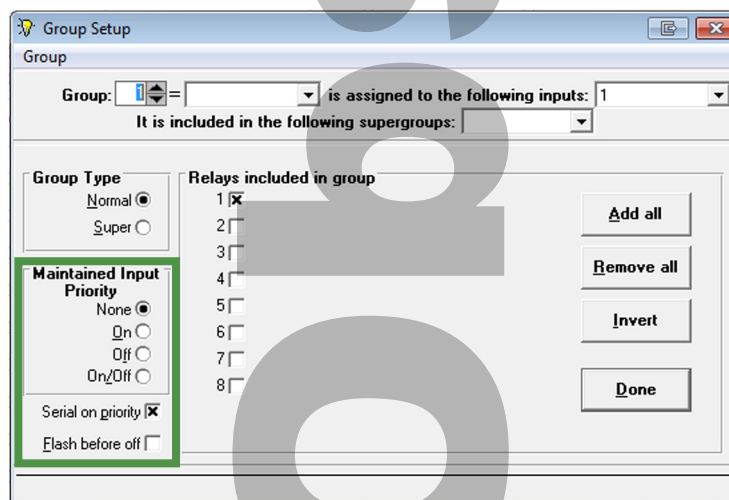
Group Setup

Group

Group: 1 = is assigned to the following inputs: 1

It is included in the following supergroups:

Group Type

Normal

Super

Maintained Input Priority

None

On

Off

On/Off

Serial on priority

Flash before off

Relays included in group

1

2

3

4

5

6

7

8

Add all

Remove all

Invert

Done